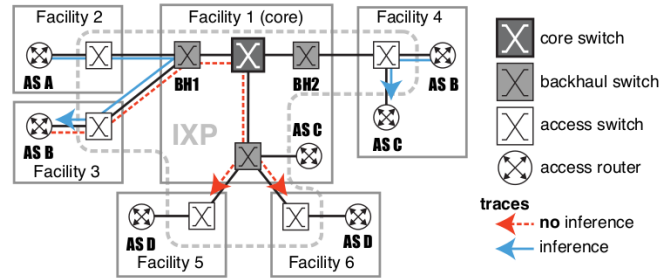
Facility 2
Facility 1 (core)
Facility 4
AS A
BH1
BH2
AS B
AS B
IXP
AS C
AS C
Facility 3
AS D
AS D
Facility 5
Facility 6
core switch
backhaul switch
access switch
access router
traces
no inference
inference